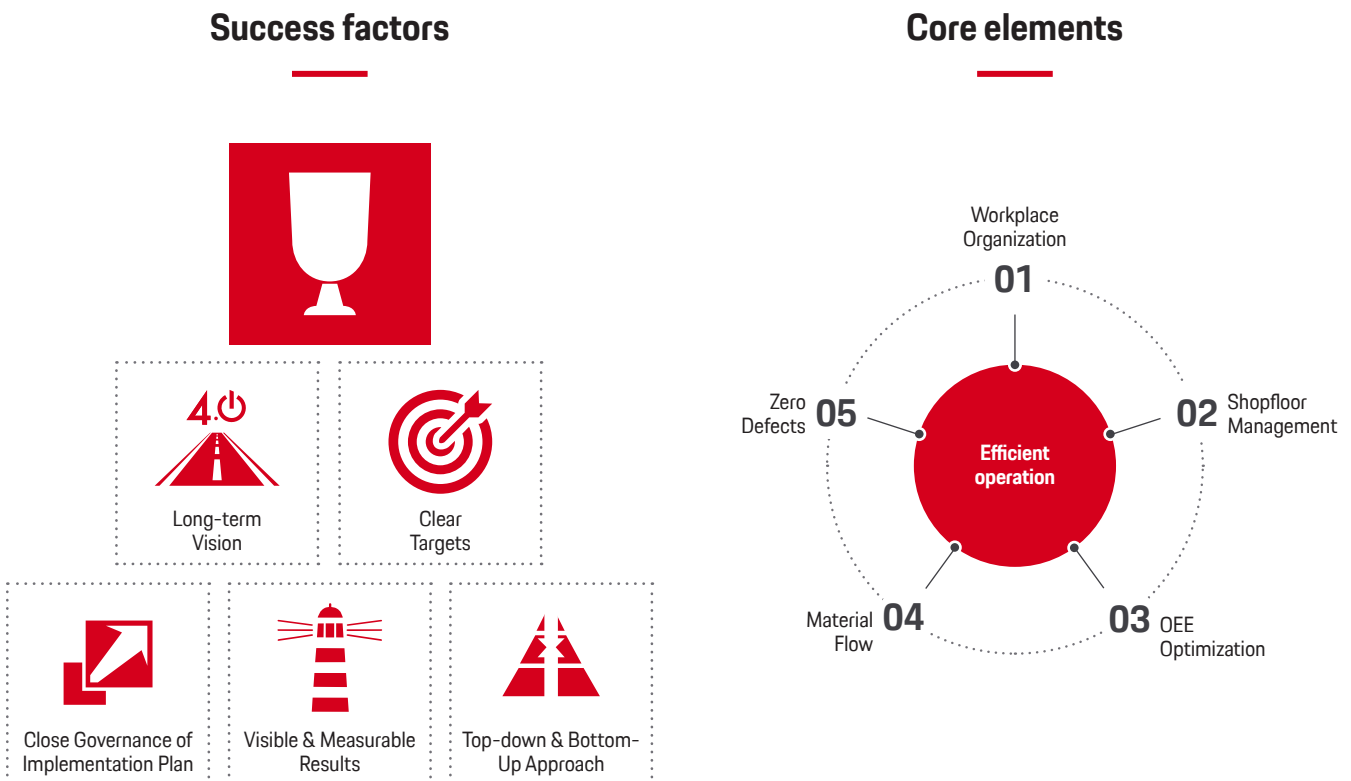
Success factors

4.0

Long-term Vision

Clear Targets

Close Governance of Implementation Plan

Visible & Measurable Results

Top-down & Bottom-Up Approach

Core elements

Workplace Organization
01

Shopfloor Management
02

03
OEE Optimization

Material Flow
04

Zero Defects
05

Efficient operation